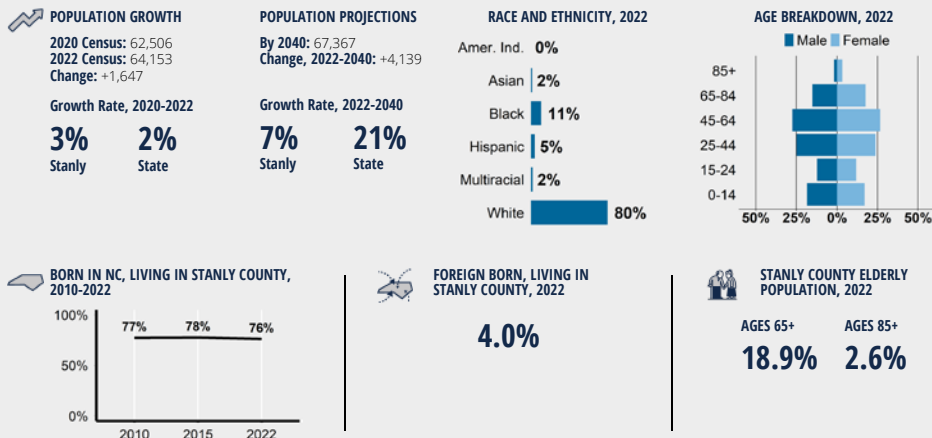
POPULATION GROWTH

2020 Census: 62,506
2022 Census: 64,153
Change: +1,647

Growth Rate, 2020-2022

3% Stanly

2% State

POPULATION PROJECTIONS

By 2040: 67,367
Change, 2022-2040: +4,139

Growth Rate, 2022-2040

7% Stanly

21% State

RACE AND ETHNICITY, 2022

Amer. Ind. 0%
Asian 2%
Black 11%
Hispanic 5%
Multiracial 2%
White 80%

AGE BREAKDOWN, 2022

Male Female

85+
65-84
45-64
25-44
15-24
0-14

50% 25% 0% 25% 50%

BORN IN NC, LIVING IN STANLY COUNTY, 2010-2022

100%
50%
0%

77% 78% 76%

2010 2015 2022

FOREIGN BORN, LIVING IN STANLY COUNTY, 2022

4.0%

STANLY COUNTY ELDERLY POPULATION, 2022

AGES 65+
18.9%

AGES 85+
2.6%